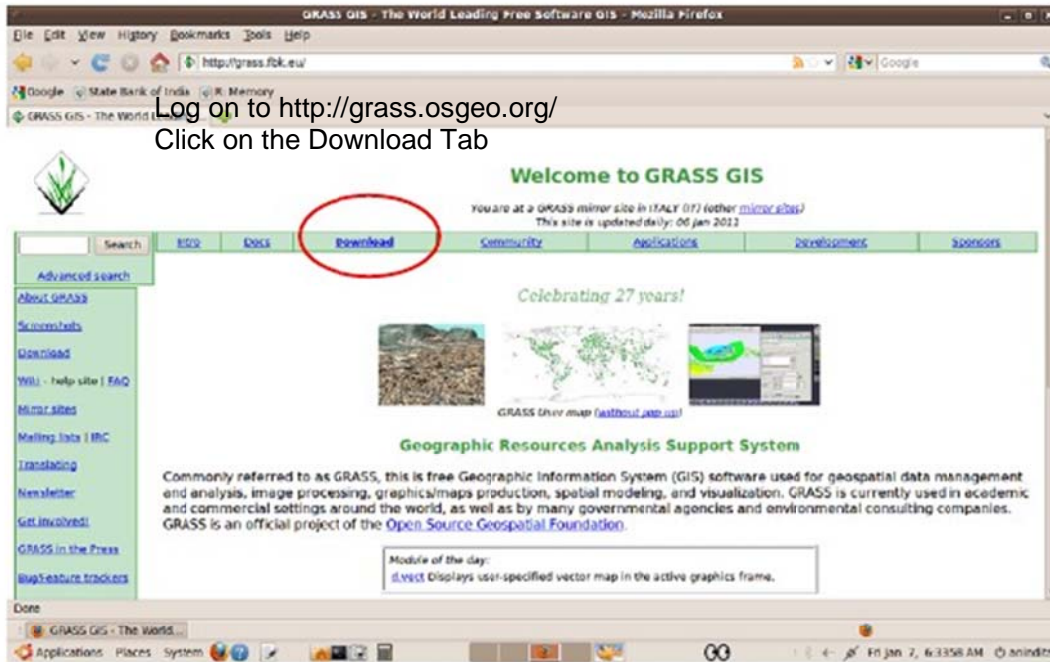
GRASS GIS - The World Leading Free Software GIS - Mozilla Firefox

File Edit View History Bookmarks Tools Help

http://grass.fbk.eu/

Google

Google State Bank of India R Memory

GRASS GIS - The World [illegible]

Log on to http://grass.osgeo.org/
Click on the Download Tab

Welcome to GRASS GIS

You are at a GRASS mirror site in (ITALY 07) (other mirror sites)
This site is updated daily: 06 Jan 2011

Search

Intro Docs Download Community Applications Development Sponsors

Advanced search

About GRASS

Screenshots

Download

Wiki - help site | FAQ

Mirror sites

Mailing lists | IRC

Translating

Newsletter

Get involved!

GRASS in the Press

Bugs/Feature trackers

Celebrating 27 years!

GRASS User map (without pop-up)

Geographic Resources Analysis Support System

Commonly referred to as GRASS, this is free Geographic Information System (GIS) software used for geospatial data management and analysis, image processing, graphics/maps production, spatial modeling, and visualization. GRASS is currently used in academic and commercial settings around the world, as well as by many governmental agencies and environmental consulting companies. GRASS is an official project of the Open Source Geospatial Foundation.

Module of the day:
d.vect Displays user-specified vector map in the active graphics frame.

Done

GRASS GIS - The World...

Applications Places System

Fri Jan 7, 6:33:58 AM anindit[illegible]